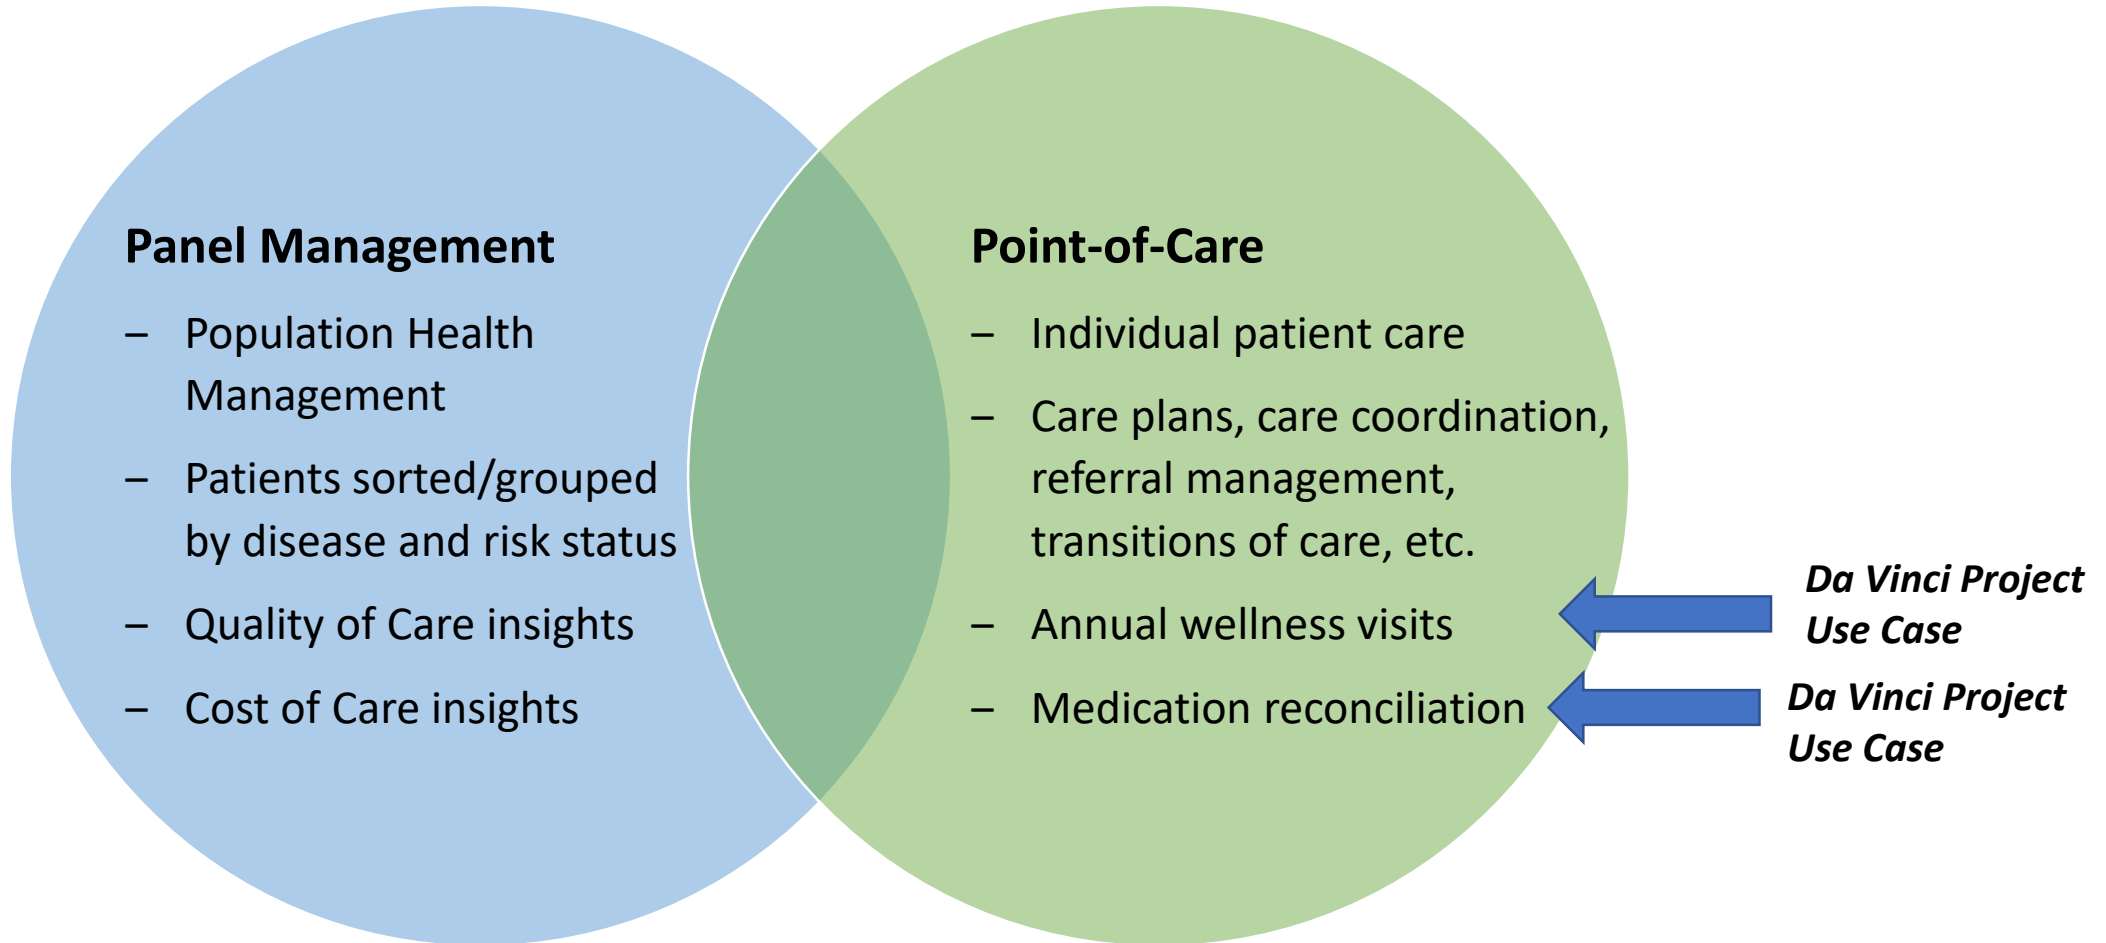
**Panel Management**

– Population Health Management

– Patients sorted/grouped by disease and risk status

– Quality of Care insights

– Cost of Care insights

**Point-of-Care**

– Individual patient care

– Care plans, care coordination, referral management, transitions of care, etc.

– Annual wellness visits

– Medication reconciliation

*Da Vinci Project Use Case*

*Da Vinci Project Use Case*